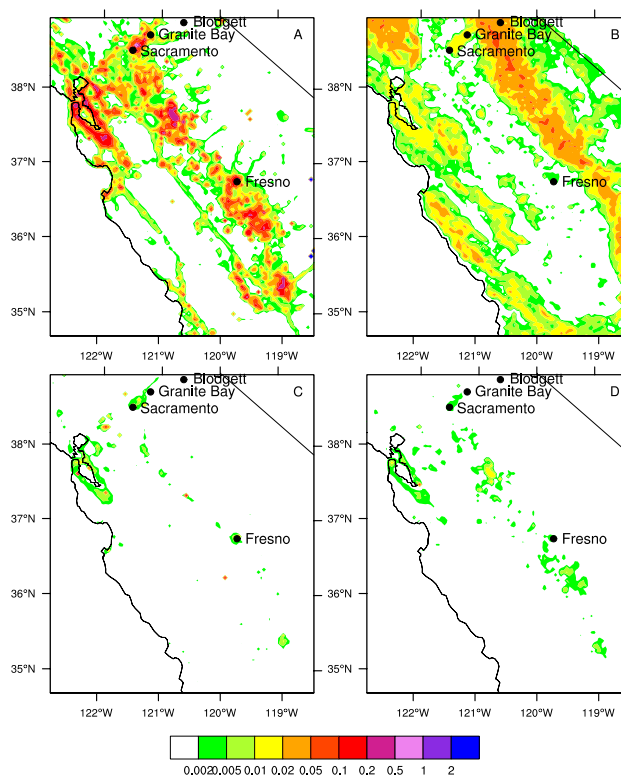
Blodgett
Granite Bay
Sacramento
A
38°N
37°N
36°N
35°N
Fresno
122°W 121°W 120°W 119°W

Blodgett
Granite Bay
Sacramento
B
38°N
37°N
36°N
35°N
Fresno
122°W 121°W 120°W 119°W

Blodgett
Granite Bay
Sacramento
C
38°N
37°N
36°N
35°N
Fresno
122°W 121°W 120°W 119°W

Blodgett
Granite Bay
Sacramento
D
38°N
37°N
36°N
35°N
Fresno
122°W 121°W 120°W 119°W

0.002 0.005 0.01 0.02 0.05 0.1 0.2 0.5 1 2